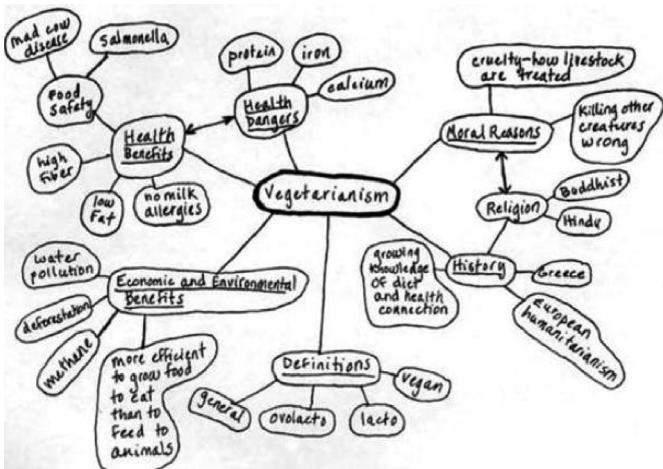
mad cow disease

Salmonella

Food Safety

protein

iron

calcium

Health Dangers

cruelty-how livestock are treated

Killing other creatures wrong

Moral Reasons

Health Benefits

high fiber

low Fat

no milk allergies

Vegetarianism

Religion

Buddhist

Hindu

growing knowledge of diet and health connection

History

Greece

european humanitarianism

water pollution

Economic and Environmental Benefits

deforestation

methane

more efficient to grow food to eat than to feed to animals

Definitions

vegan

general

ovolacto

lacto